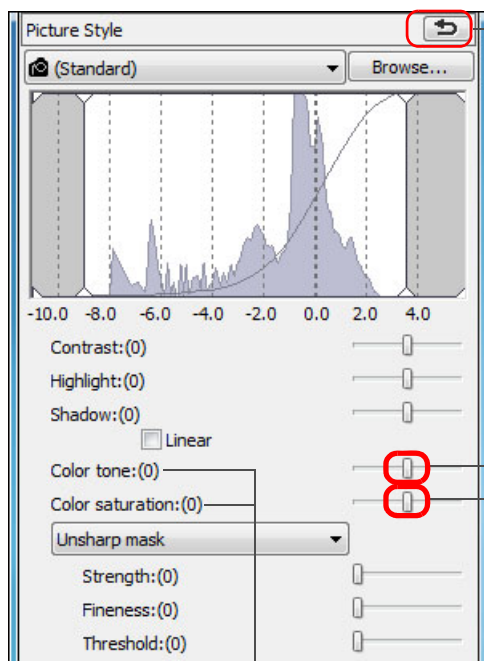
Picture Style

(Standard)

Browse...

-10.0 -8.0 -6.0 -4.0 -2.0 0.0 2.0 4.0

Contrast:(0)

Highlight:(0)

Shadow:(0)

Linear

Color tone:(0)

Color saturation:(0)

Unsharp mask

Strength:(0)

Fineness:(0)

Threshold:(0)